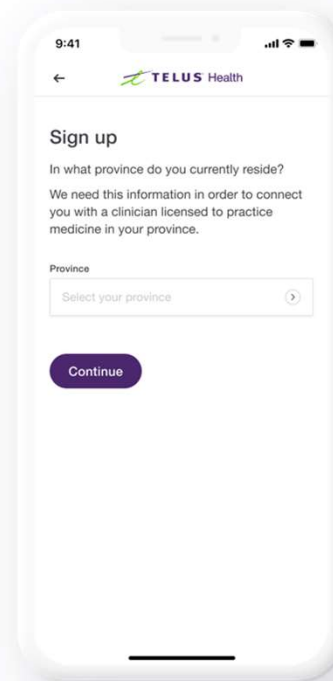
9:41

←

TELUS Health

Sign up

In what province do you currently reside?

We need this information in order to connect you with a clinician licensed to practice medicine in your province.

Province

Select your province

Continue